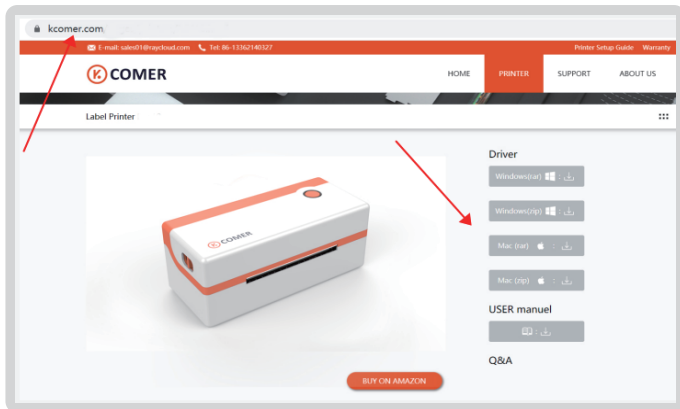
kcomer.com

E-mail: sales01@raycloud.com Tel: 86-13362140327

Printer Setup Guide Warranty

COMER

HOME PRINTER SUPPORT ABOUT US

Label Printer

COMER

Driver

Windows(rar) :

Windows(zip) :

Mac (rar) :

Mac (zip) :

USER manuel

Q&A

BUY ON AMAZON